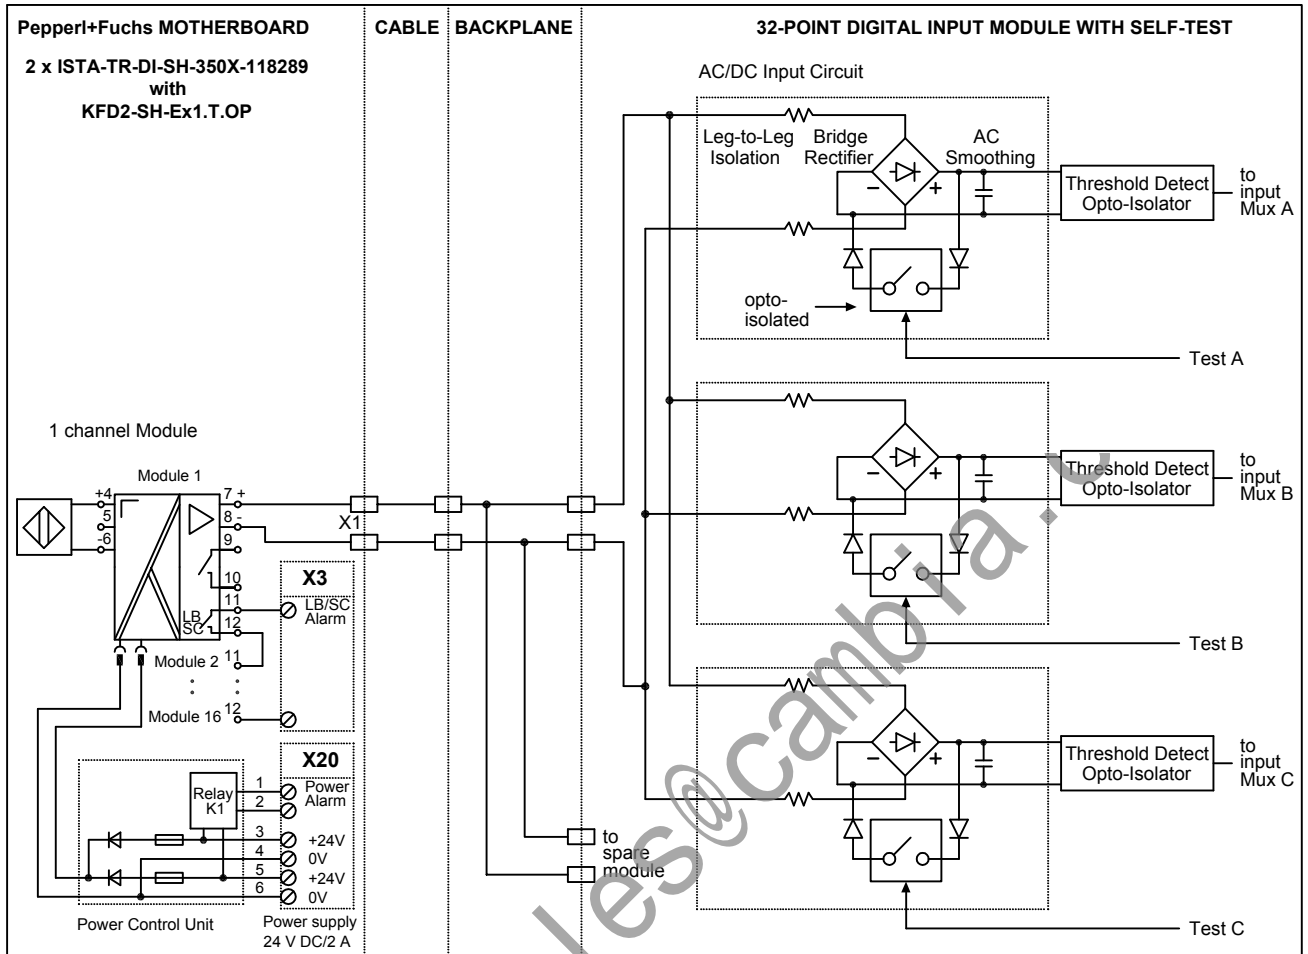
Pepperl+Fuchs MOTHERBOARD

2 x ISTA-TR-DI-SH-350X-118289
with
KFD2-SH-Ex1.T.OP

CABLE

BACKPLANE

32-POINT DIGITAL INPUT MODULE WITH SELF-TEST

AC/DC Input Circuit

Leg-to-Leg Isolation

Bridge Rectifier

AC Smoothing

Threshold Detect Opto-Isolator

to input Mux A

opto-isolated

Test A

1 channel Module

Module 1

+4
5
-6

7 +
8 -
9
10
11
12

X1

X3

LB
SC

LB/SC Alarm

Module 2 11

Module 16 12

Threshold Detect Opto-Isolator

to input Mux B

Test B

X20

Relay K1

1
2
3
4
5
6

Power Alarm

+24V
0V
+24V
0V

to spare module

Threshold Detect Opto-Isolator

to input Mux C

Test C

Power Control Unit

Power supply 24 V DC/2 A

les@cambria.c